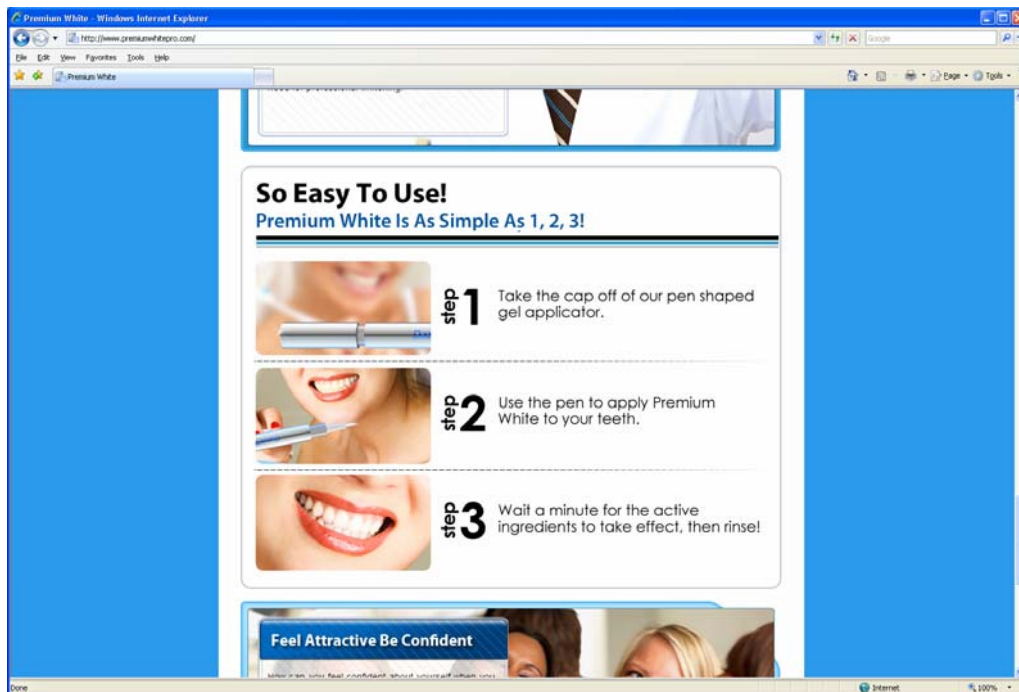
Premium White - Windows Internet Explorer

http://www.premiumwhitepro.com/

Google

File Edit View Favorites Tools Help

Premium White

Page Tools

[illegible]

So Easy To Use!
Premium White Is As Simple As 1, 2, 3!

step 1 Take the cap off of our pen shaped gel applicator.

step 2 Use the pen to apply Premium White to your teeth.

step 3 Wait a minute for the active ingredients to take effect, then rinse!

Feel Attractive Be Confident

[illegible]

Done

Internet

100%